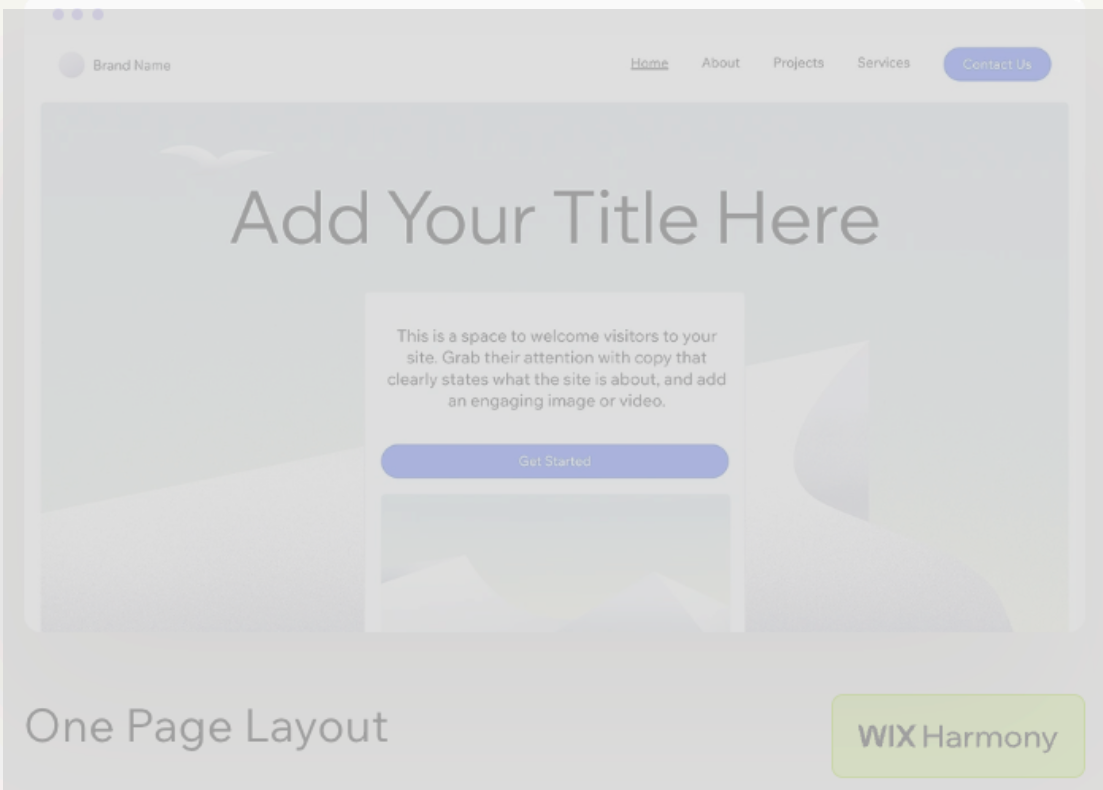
Brand Name

Home About Projects Services Contact Us

Add Your Title Here

This is a space to welcome visitors to your site. Grab their attention with copy that clearly states what the site is about, and add an engaging image or video.

Get Started

One Page Layout

WIX Harmony